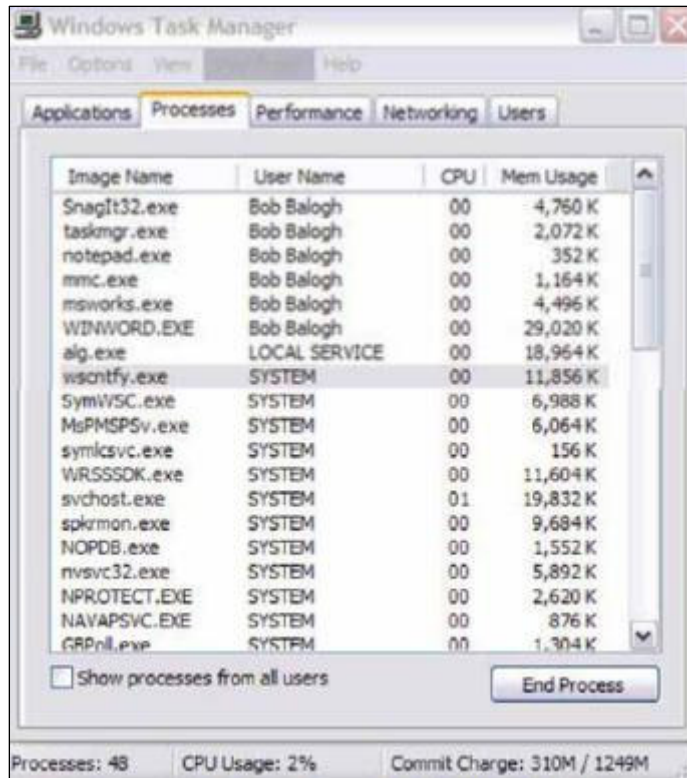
Windows Task Manager

File Options View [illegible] Help

Applications Processes Performance Networking Users

| Image Name | User Name | CPU | Mem Usage |
|---|---|---|---|
| SnagIt32.exe | Bob Balogh | 00 | 4,760 K |
| taskmgr.exe | Bob Balogh | 00 | 2,072 K |
| notepad.exe | Bob Balogh | 00 | 352 K |
| mmc.exe | Bob Balogh | 00 | 1,164 K |
| msworks.exe | Bob Balogh | 00 | 4,496 K |
| WINWORD.EXE | Bob Balogh | 00 | 29,020 K |
| alg.exe | LOCAL SERVICE | 00 | 18,964 K |
| wscntfy.exe | SYSTEM | 00 | 11,856 K |
| SymWSC.exe | SYSTEM | 00 | 6,988 K |
| MsPMSPSv.exe | SYSTEM | 00 | 6,064 K |
| symlcsvc.exe | SYSTEM | 00 | 156 K |
| WRSSSDK.exe | SYSTEM | 00 | 11,604 K |
| svchost.exe | SYSTEM | 01 | 19,832 K |
| spkrmon.exe | SYSTEM | 00 | 9,684 K |
| NOPDB.exe | SYSTEM | 00 | 1,552 K |
| nvsvc32.exe | SYSTEM | 00 | 5,892 K |
| NPROTECT.EXE | SYSTEM | 00 | 2,620 K |
| NAVAPSVC.EXE | SYSTEM | 00 | 876 K |
| GBPoll.exe | SYSTEM | 00 | 1,304 K |

Show processes from all users

End Process

Processes: 48 CPU Usage: 2% Commit Charge: 310M / 1249M